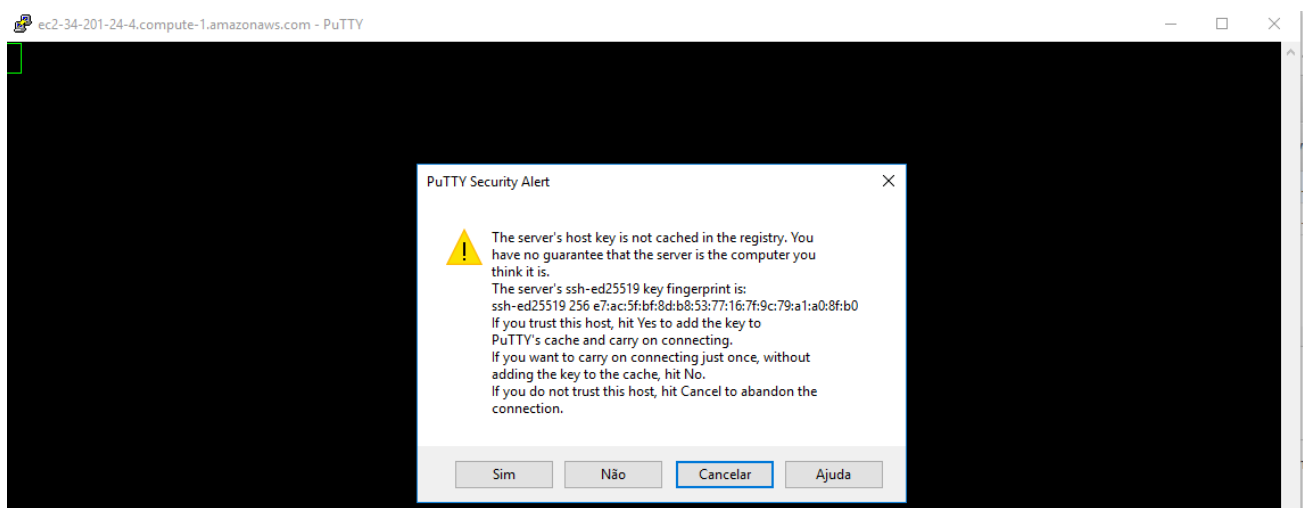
ec2-34-201-24-4.compute-1.amazonaws.com - PuTTY

PuTTY Security Alert

The server's host key is not cached in the registry. You have no guarantee that the server is the computer you think it is.
The server's ssh-ed25519 key fingerprint is:
ssh-ed25519 256 e7:ac:5f:bf:8d:b8:53:77:16:7f:9c:79:a1:a0:8f:b0
If you trust this host, hit Yes to add the key to PuTTY's cache and carry on connecting.
If you want to carry on connecting just once, without adding the key to the cache, hit No.
If you do not trust this host, hit Cancel to abandon the connection.

Sim Não Cancelar Ajuda